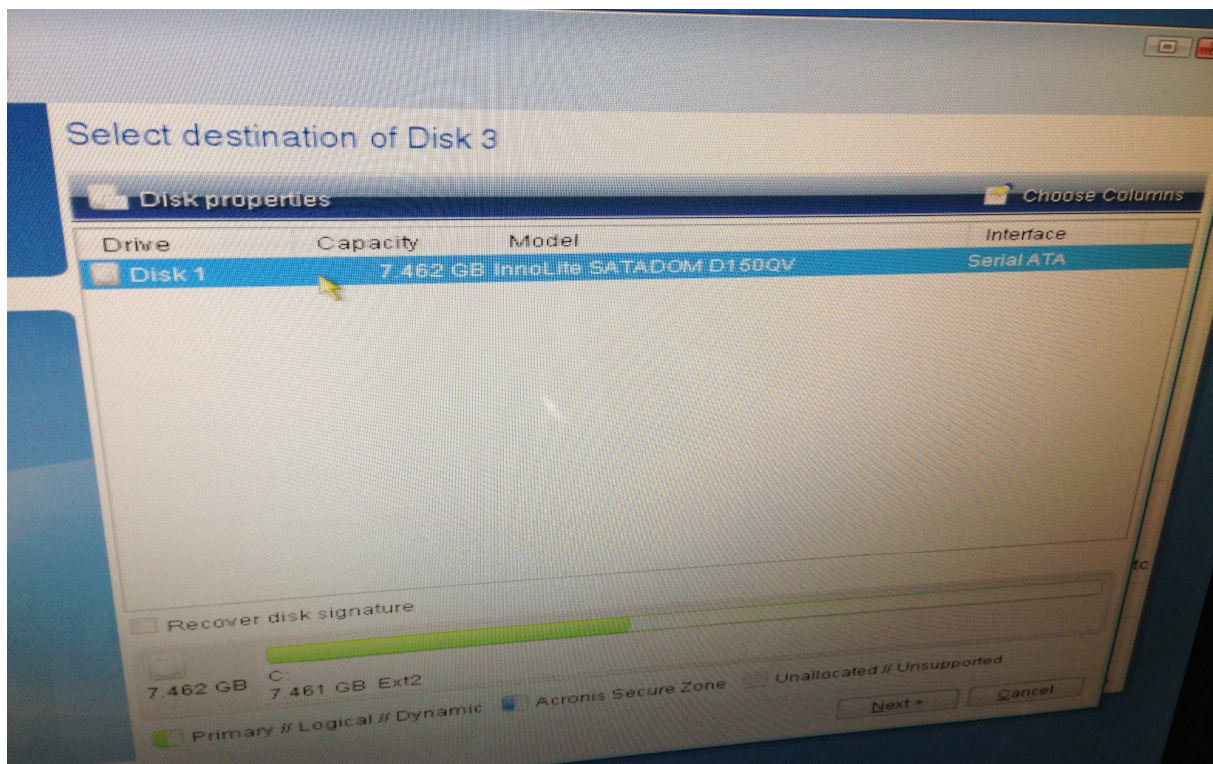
Select destination of Disk 3

Disk properties

Choose Columns

| Drive | Capacity | Model | Interface |
|---|---|---|---|
| Disk 1 | 7.462 GB | InnoLite SATADOM D150QV | Serial ATA |

Recover disk signature

7.462 GB

C:
7.461 GB Ext2

Primary // Logical // Dynamic

Acronis Secure Zone

Unallocated // Unsupported

Next >

Cancel